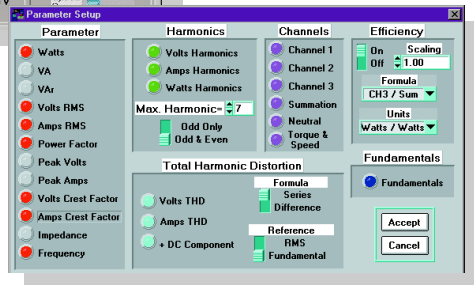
Parameter Setup

Parameter
Watts
VA
VAr
Volts RMS
Amps RMS
Power Factor
Peak Volts
Peak Amps
Volts Crest Factor
Amps Crest Factor
Impedance
Frequency

Harmonics
Volts Harmonics
Amps Harmonics
Watts Harmonics
Max. Harmonic= 7
Odd Only
Odd & Even

Channels
Channel 1
Channel 2
Channel 3
Summation
Neutral
Torque & Speed

Efficiency
On
Off
Scaling
1.00
Formula
CH3 / Sum
Units
Watts / Watts

Total Harmonic Distortion
Volts THD
Amps THD
+ DC Component
Formula
Series
Difference
Reference
RMS
Fundamental

Fundamentals
Fundamentals

Accept
Cancel